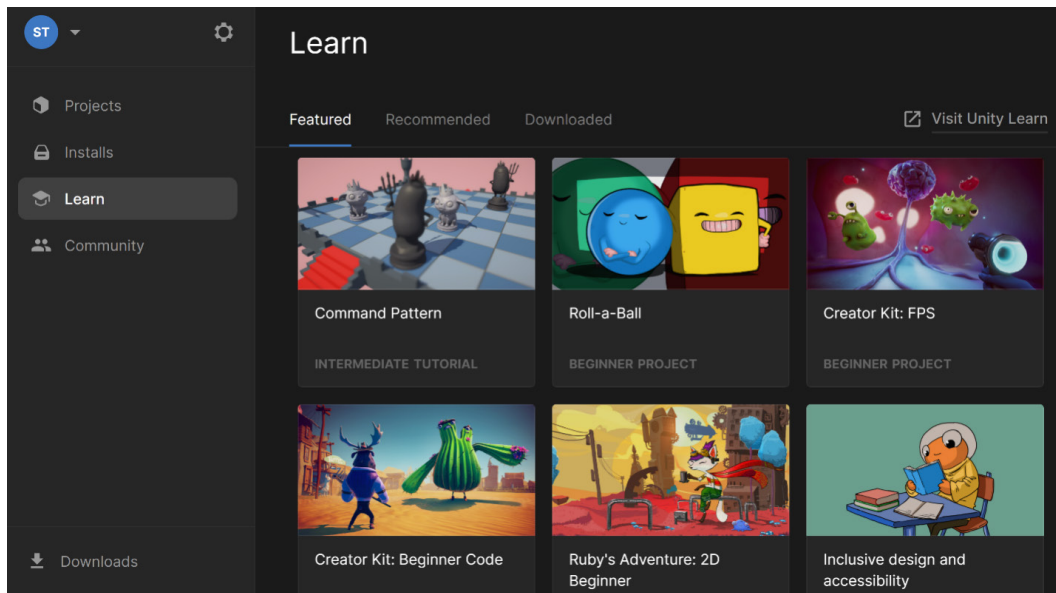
ST

Projects

Installs

Learn

Community

Downloads

Learn

Featured Recommended Downloaded

Visit Unity Learn

Command Pattern

INTERMEDIATE TUTORIAL

Roll-a-Ball

BEGINNER PROJECT

Creator Kit: FPS

BEGINNER PROJECT

Creator Kit: Beginner Code

Ruby's Adventure: 2D Beginner

Inclusive design and accessibility